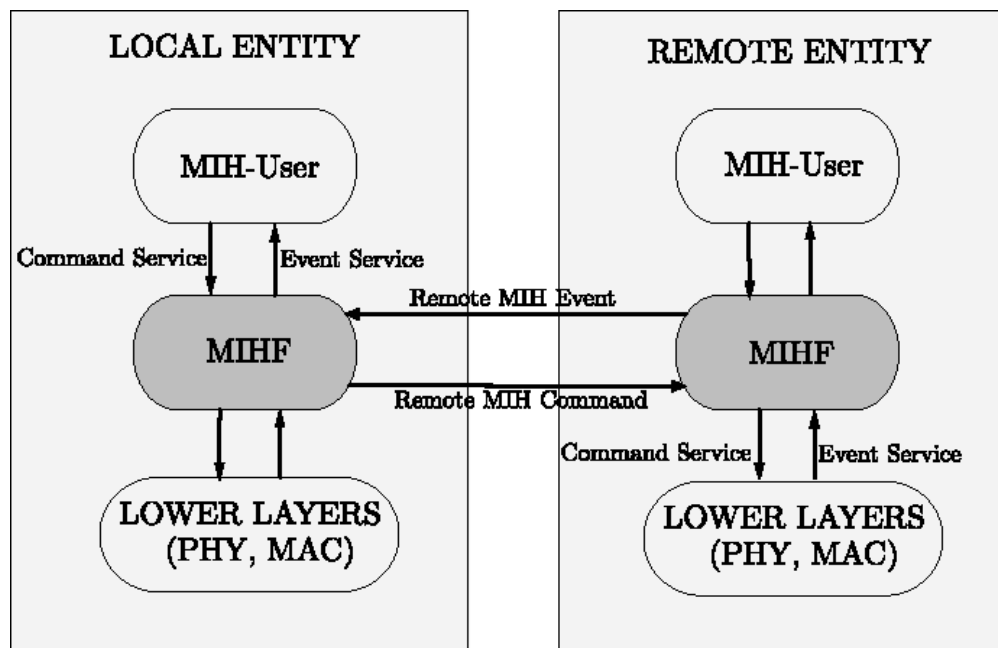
LOCAL ENTITY

MIH-User

Command Service

Event Service

MIHF

LOWER LAYERS (PHY, MAC)

REMOTE ENTITY

MIH-User

MIHF

Command Service

Event Service

LOWER LAYERS (PHY, MAC)

Remote MIH Event

Remote MIH Command